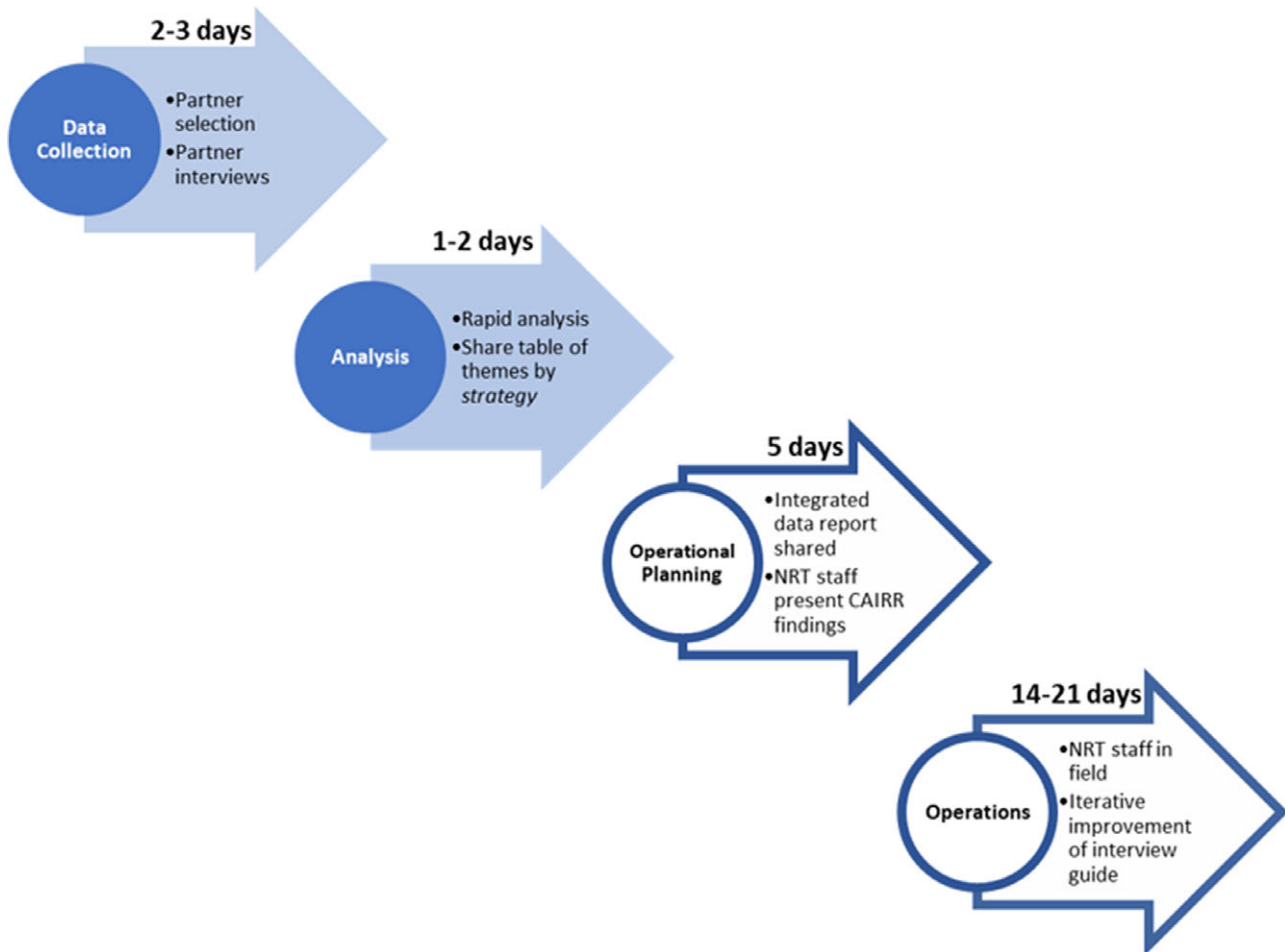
2-3 days

Data Collection

•Partner selection
•Partner interviews

1-2 days

Analysis

•Rapid analysis
•Share table of themes by *strategy*

5 days

Operational Planning

•Integrated data report shared
•NRT staff present CAIRR findings

14-21 days

Operations

•NRT staff in field
•Iterative improvement of interview guide